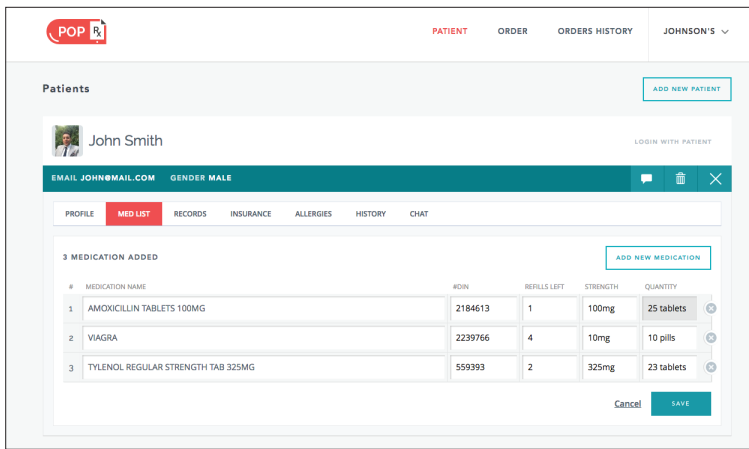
POP Rx

PATIENT ORDER ORDERS HISTORY JOHNSON'S

Patients

ADD NEW PATIENT

John Smith

LOGIN WITH PATIENT

EMAIL JOHN@MAIL.COM GENDER MALE

PROFILE MED LIST RECORDS INSURANCE ALLERGIES HISTORY CHAT

3 MEDICATION ADDED

ADD NEW MEDICATION

| # | MEDICATION NAME | #DIN | REFILLS LEFT | STRENGTH | QUANTITY |
|---|---|---|---|---|---|
| 1 | AMOXICILLIN TABLETS 100MG | 2184613 | 1 | 100mg | 25 tablets |
| 2 | VIAGRA | 2239766 | 4 | 10mg | 10 pills |
| 3 | TYLENOL REGULAR STRENGTH TAB 325MG | 559393 | 2 | 325mg | 23 tablets |

Cancel SAVE